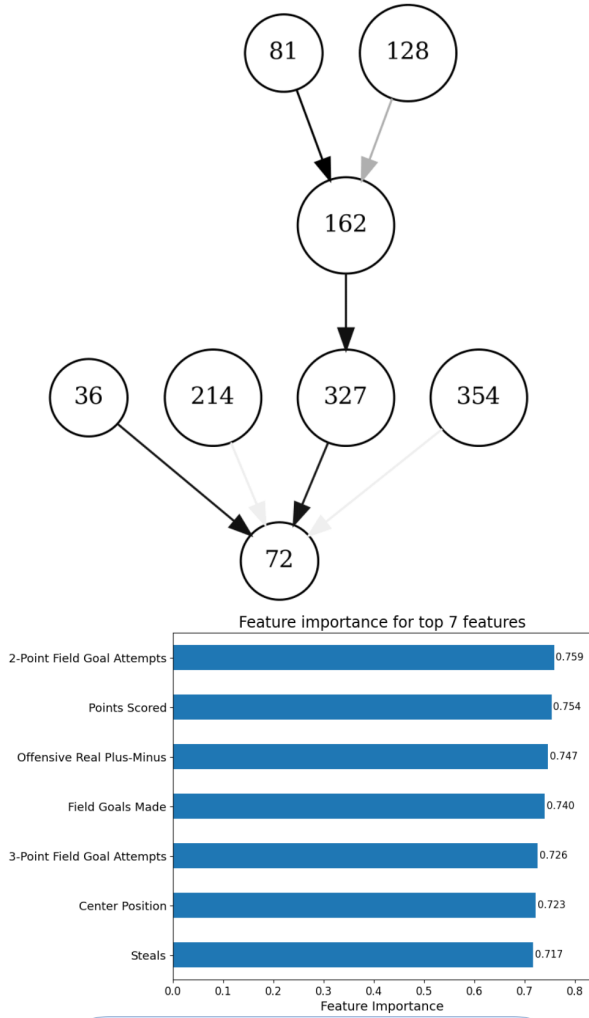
81
128
162
36
214
327
354
72

Feature importance for top 7 features

2-Point Field Goal Attempts 0.759
Points Scored 0.754
Offensive Real Plus-Minus 0.747
Field Goals Made 0.740
3-Point Field Goal Attempts 0.726
Center Position 0.723
Steals 0.717

0.0 0.1 0.2 0.3 0.4 0.5 0.6 0.7 0.8
Feature Importance